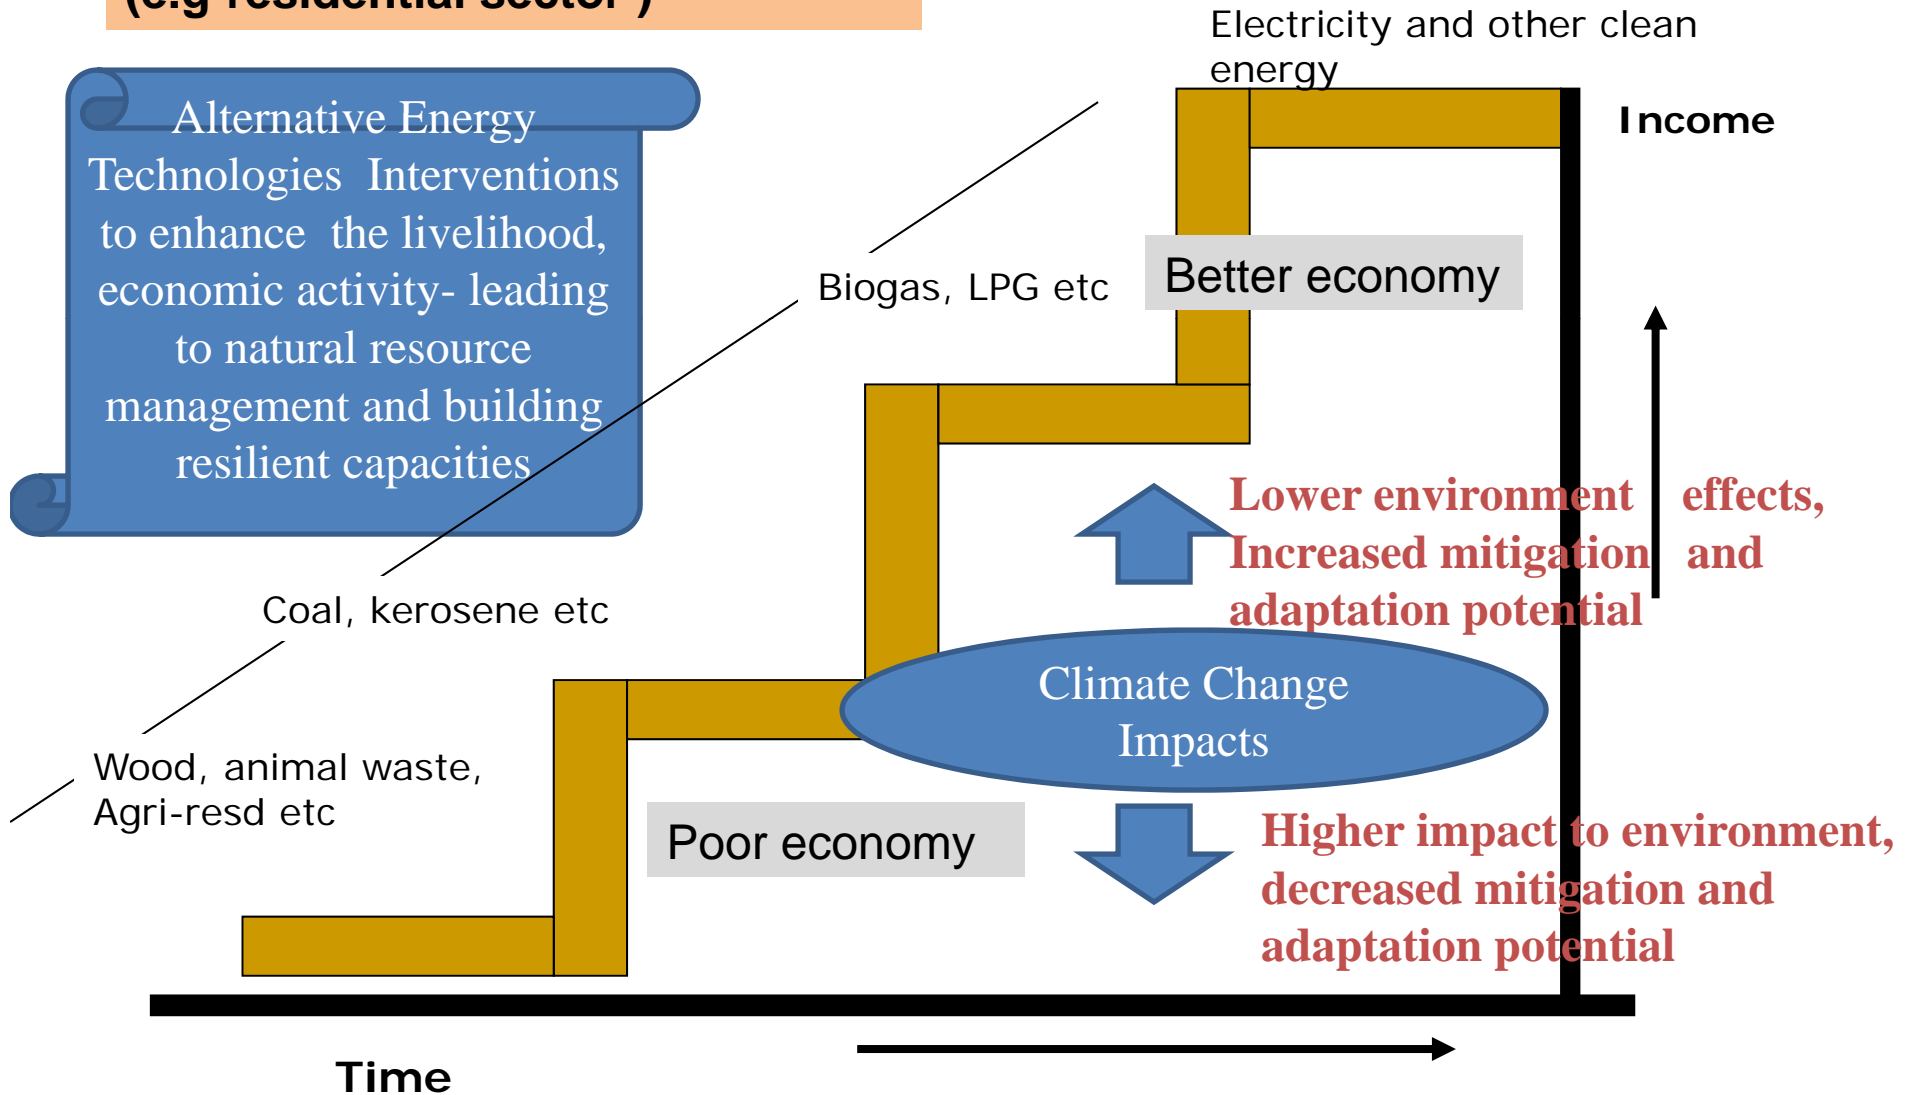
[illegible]

Alternative Energy Technologies Interventions to enhance the livelihood, economic activity- leading to natural resource management and building resilient capacities

Electricity and other clean energy

Income

Biogas, LPG etc

Better economy

Coal, kerosene etc

Lower environment effects, Increased mitigation and adaptation potential

Climate Change Impacts

Wood, animal waste, Agri-resd etc

Poor economy

Higher impact to environment, decreased mitigation and adaptation potential

Time